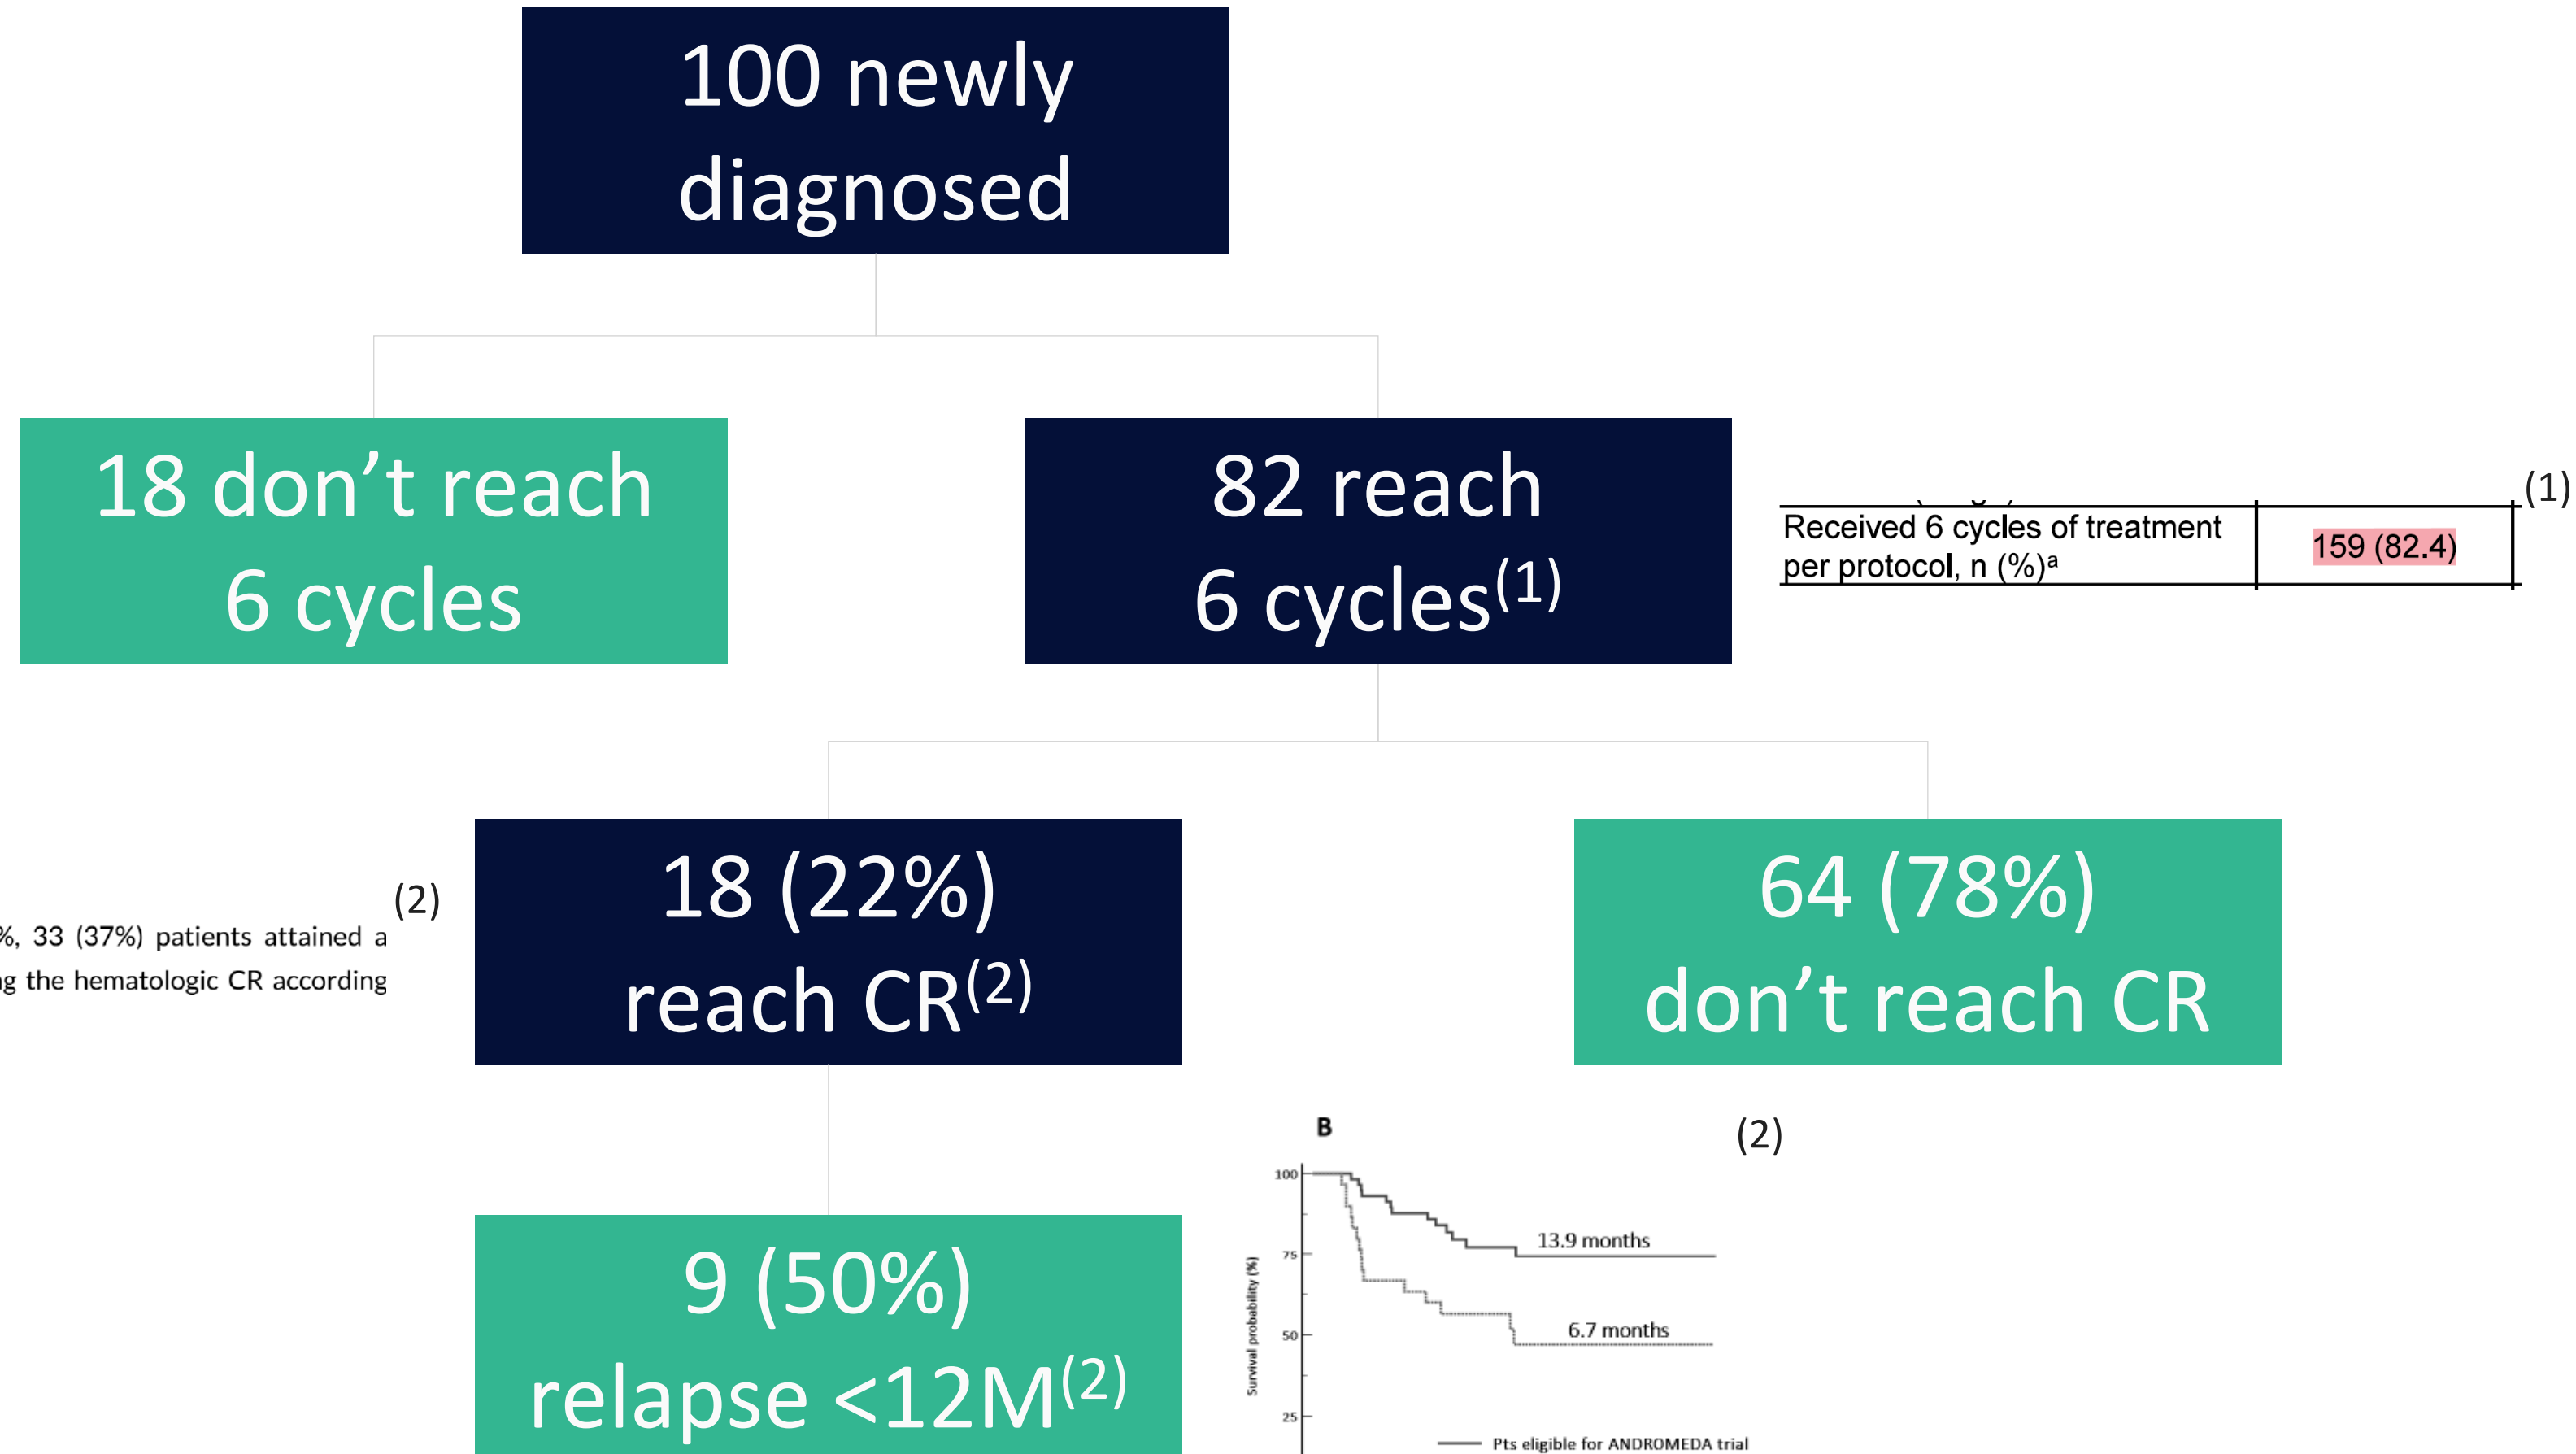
100 newly diagnosed

18 don’t reach 6 cycles

82 reach 6 cycles$^{(1)}$

| Received 6 cycles of treatment per protocol, n (%)$^{a}$ | 159 (82.4) |
|---|---|

(1)

(2)

%, 33 (37%) patients attained a g the hematologic CR according

18 (22%) reach CR$^{(2)}$

64 (78%) don’t reach CR

9 (50%) relapse <12M$^{(2)}$

B

(2)

100

75

50

25

Survival probability (%)

13.9 months

6.7 months

Pts eligible for ANDROMEDA trial